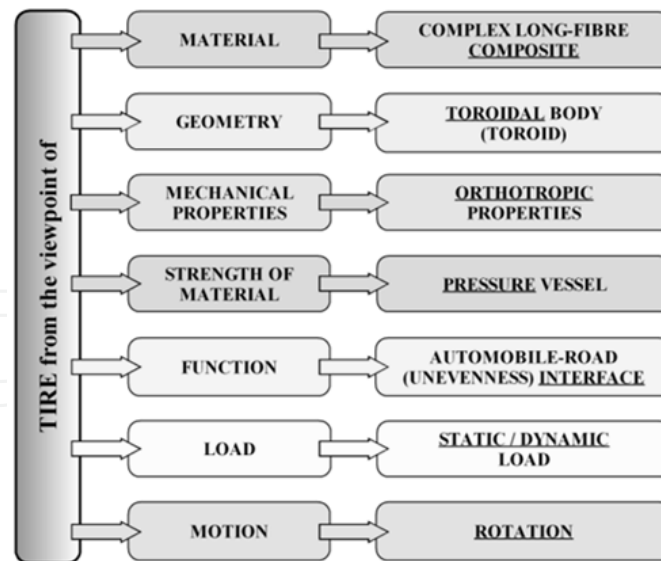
TIRE from the viewpoint of

MATERIAL
COMPLEX LONG-FIBRE COMPOSITE

GEOMETRY
TOROIDAL BODY (TOROID)

MECHANICAL PROPERTIES
ORTHOTROPIC PROPERTIES

STRENGTH OF MATERIAL
PRESSURE VESSEL

FUNCTION
AUTOMOBILE-ROAD (UNEVENNESS) INTERFACE

LOAD
STATIC / DYNAMIC LOAD

MOTION
ROTATION